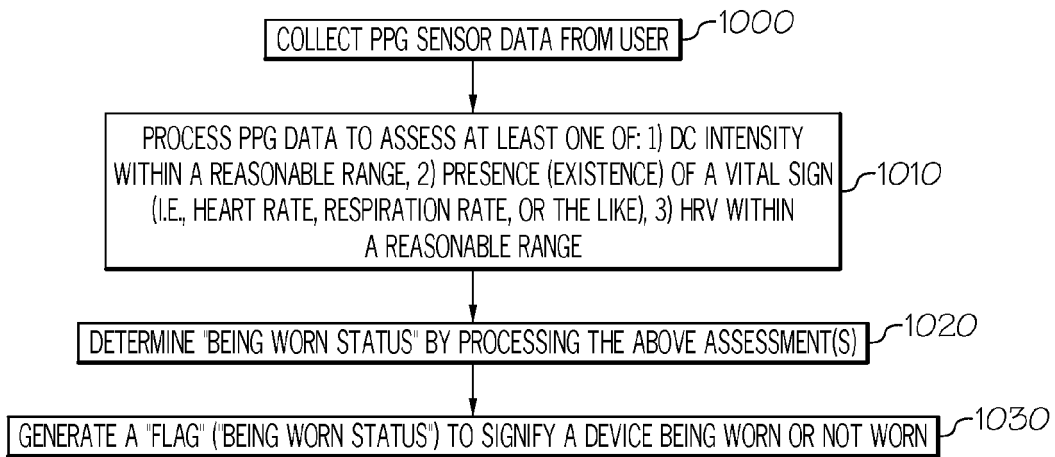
COLLECT PPG SENSOR DATA FROM USER 1000

PROCESS PPG DATA TO ASSESS AT LEAST ONE OF: 1) DC INTENSITY WITHIN A REASONABLE RANGE, 2) PRESENCE (EXISTENCE) OF A VITAL SIGN (I.E., HEART RATE, RESPIRATION RATE, OR THE LIKE), 3) HRV WITHIN A REASONABLE RANGE 1010

DETERMINE "BEING WORN STATUS" BY PROCESSING THE ABOVE ASSESSMENT(S) 1020

GENERATE A "FLAG" ("BEING WORN STATUS") TO SIGNIFY A DEVICE BEING WORN OR NOT WORN 1030